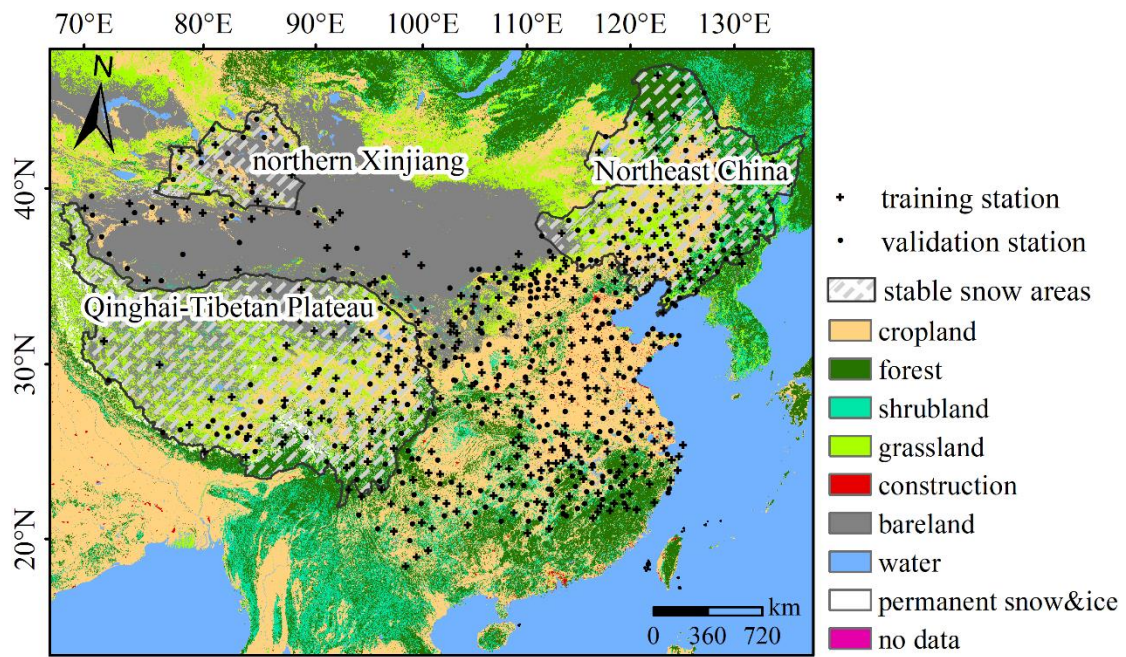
70°E 80°E 90°E 100°E 110°E 120°E 130°E

40°N
30°N
20°N

N

northern Xinjiang

Northeast China

Qinghai-Tibetan Plateau

km
0 360 720

+ training station
• validation station
stable snow areas
cropland
forest
shrubland
grassland
construction
bareland
water
permanent snow&ice
no data